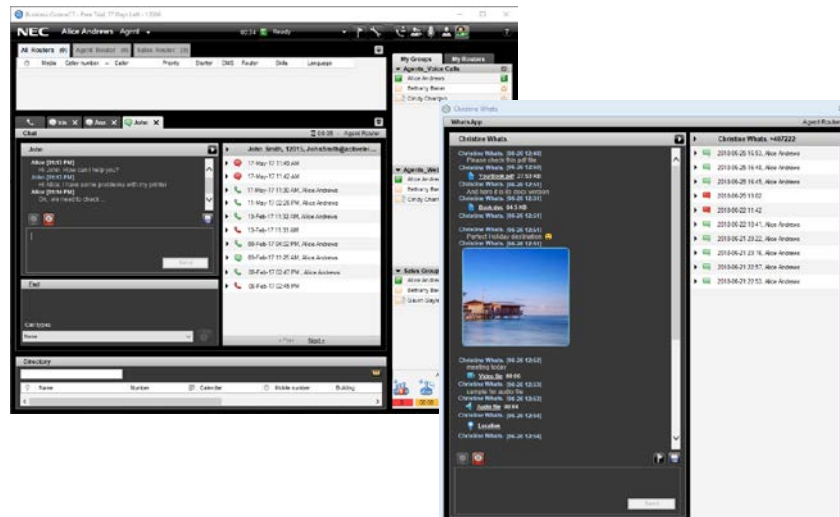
Business ContactT - Free Trial, 17 Days Left - 13306

NEC Alice Andrews Agent

00:14 Ready

All Routers (0) Agent Router (0) Sales Router (0)

Media Caller number Caller Priority Started DNIS Router Skills Language

My Groups My Routers

Agents_Voice Calls

Alice Andrews

Bethany Baker

Cindy Chartwell

Iris Ann John

Chat 00:05 Agent Router

John

Alice [01:03 PM]
Hi John. How can I help you?
John [01:03 PM]
Hi Alice, I have some problems with my printer
Alice [01:04 PM]
Ok, we need to check...

Send

End

Call types
None

John Smith, 12011, JohnSmith@activeinc...

17-May-17 11:49 AM
17-May-17 11:42 AM
17-May-17 11:30 AM, Alice Andrews
11-May-17 02:26 PM, Alice Andrews
13-Feb-17 11:32 AM, Alice Andrews
13-Feb-17 11:31 AM
09-Feb-17 04:02 PM, Alice Andrews
09-Feb-17 11:25 AM, Alice Andrews
08-Feb-17 02:47 PM, Alice Andrews
08-Feb-17 02:46 PM

< Prev Next >

Agents_Web

Alice Andrews
Bethany Bar
Cindy Chart

Sales Group

Alice Andrews
Bethany Bar
Gavin Gayle

Directory

Name Number Calendar Mobile number Building

00:00

Christine Whats

WhatsApp Agent Route

Christine Whats

Christine Whats. [06.26 12:40]
Please check this pdf file
Christine Whats. [06.26 12:40]
YourBook.pdf 27.53 KB
Christine Whats. [06.26 12:41]
And here it is docx version
Christine Whats. [06.26 12:41]
Book.doc 64.5 KB
Christine Whats. [06.26 12:41]

Christine Whats. [06.26 12:41]
Perfect holiday destination
Christine Whats. [06.26 12:41]

Christine Whats. [06.26 12:42]
meeting today
Christine Whats. [06.26 12:43]
Video file 00:06
Christine Whats. [06.26 12:43]
sample for audio file
Christine Whats. [06.26 12:43]
Audio file 00:04
Christine Whats. [06.26 12:44]
Location
Christine Whats. [06.26 12:44]

Send

Christine Whats. +467222

2018-06-26 15:53, Alice Andrews
2018-06-26 16:48, Alice Andrews
2018-06-26 16:45, Alice Andrews
2018-06-25 11:02
2018-06-22 11:42
2018-06-22 10:41, Alice Andrews
2018-06-21 23:22, Alice Andrews
2018-06-21 23:16, Alice Andrews
2018-06-21 22:57, Alice Andrews
2018-06-21 22:53, Alice Andrews